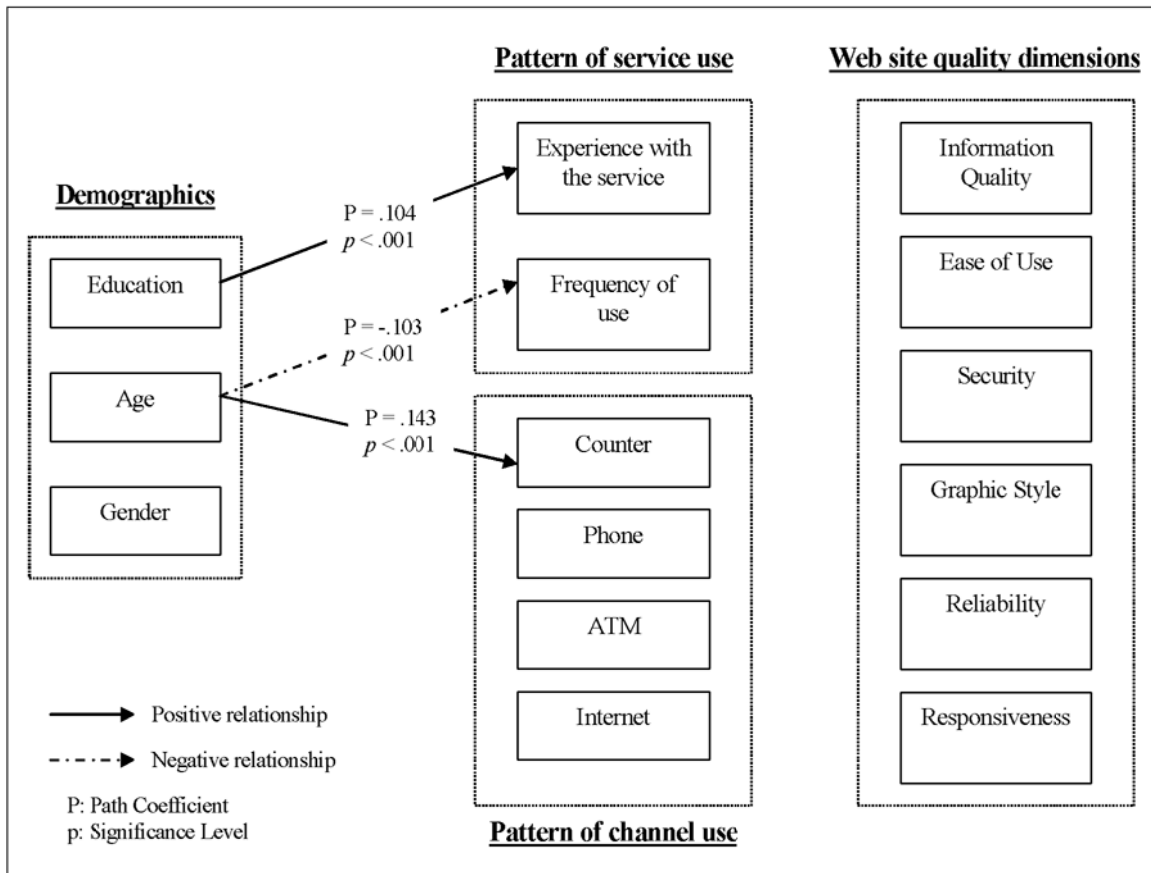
Pattern of service use

Web site quality dimensions

Demographics

Education

Age

Gender

P = .104
$p$ < .001

P = -.103
$p$ < .001

P = .143
$p$ < .001

Experience with the service

Frequency of use

Counter

Phone

ATM

Internet

Information Quality

Ease of Use

Security

Graphic Style

Reliability

Responsiveness

Positive relationship

Negative relationship

P: Path Coefficient
p: Significance Level

Pattern of channel use